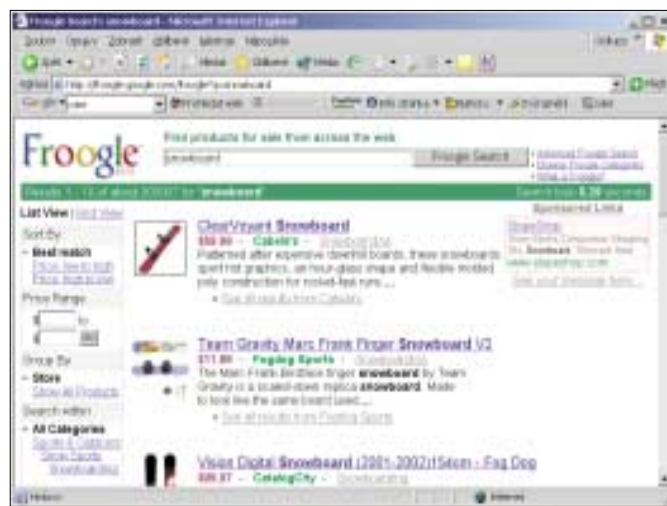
Froogle Search: snowboard - Microsoft Internet Explorer

Soubor Úpravy Zobrazit Oblíbené Nástroje Nápověda

Froogle

Find products for sale from across the web

snowboard

Froogle Search

Advanced Froogle Search
Browse Froogle Categories
What is Froogle?

Results 1 - 10 of about 309067 for "snowboard". Search took 0.39 seconds

List View | Grid View

Sort By
- Best match
Price: low to high
Price: high to low

Price Range
$ to
$ Go

Group By
- Store
Show All Products

Search within
- All Categories
Sports & Outdoors
Snow Sports
Snowboarding

Sponsored Links

ClearVoyant Snowboard
$59.99 - Cabela's - Snowboarding
Patterned after expensive downhill boards, these snowboards sport hot graphics, an hour-glass shape and flexible molded poly construction for rocket-fast runs ...
See all results from Cabela's

Team Gravity Marc Frank Finger Snowboard V2
$11.99 - Fogdog Sports - Snowboarding
The Marc Frank Montoya finger snowboard by Team Gravity is a scaled-down replica snowboard. Made to look like the same board used ...
See all results from Fogdog Sports

Vision Digital Snowboard (2001-2002) 154cm - Fog Dog
$89.97 - CatalogCity - Snowboarding

See your message here...

Hotovo

Internet